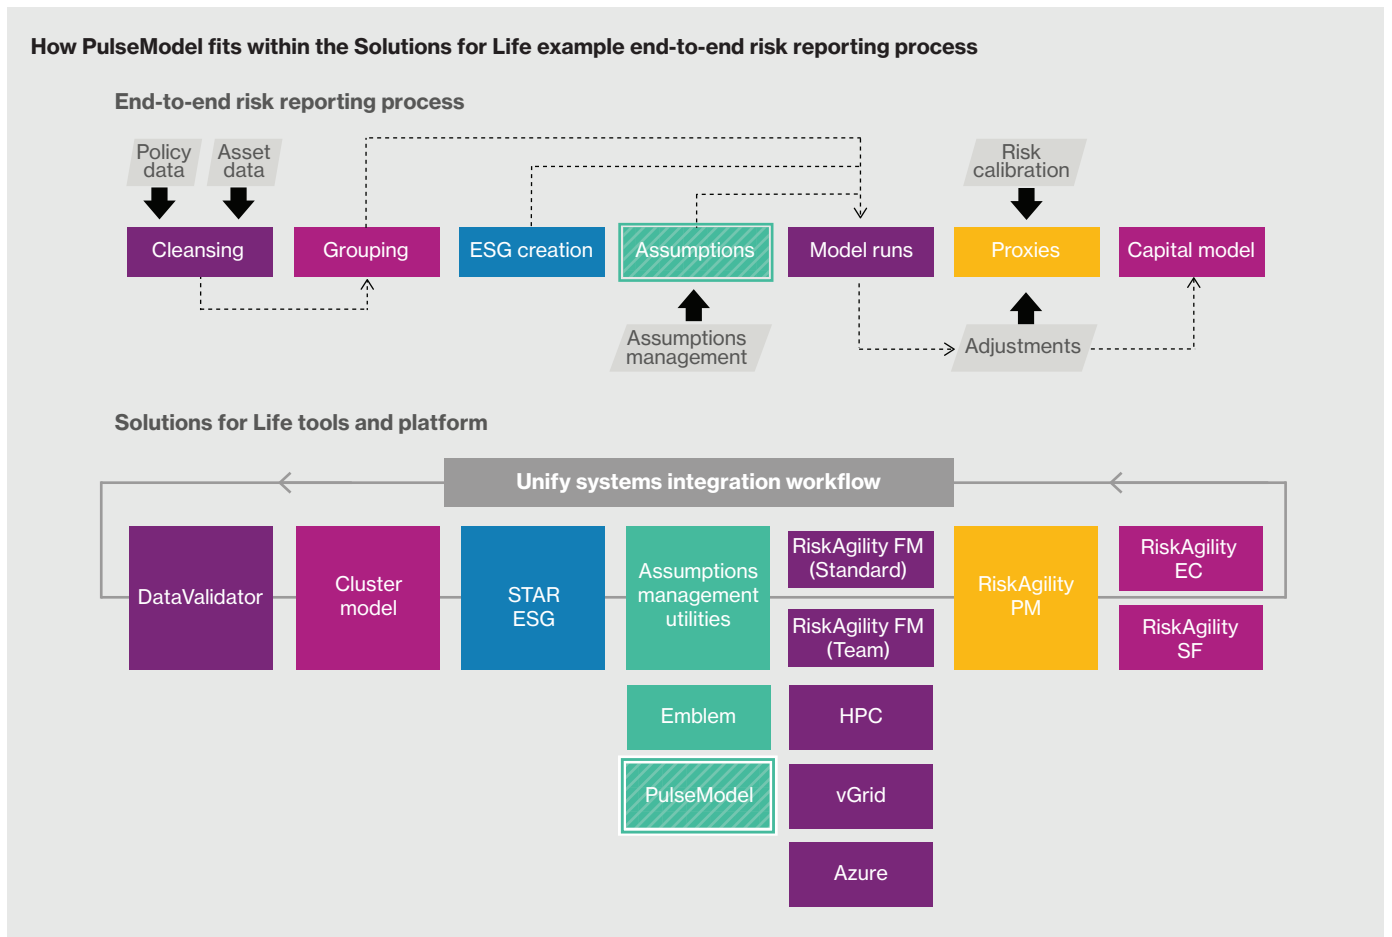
How PulseModel fits within the Solutions for Life example end-to-end risk reporting process

End-to-end risk reporting process

Policy data

Asset data

Cleansing

Grouping

ESG creation

Assumptions

Model runs

Risk calibration

Proxies

Capital model

Assumptions management

Adjustments

Solutions for Life tools and platform

Unify systems integration workflow

DataValidator

Cluster model

STAR ESG

Assumptions management utilities

RiskAgility FM (Standard)

RiskAgility FM (Team)

RiskAgility PM

RiskAgility EC

RiskAgility SF

Emblem

HPC

PulseModel

vGrid

Azure